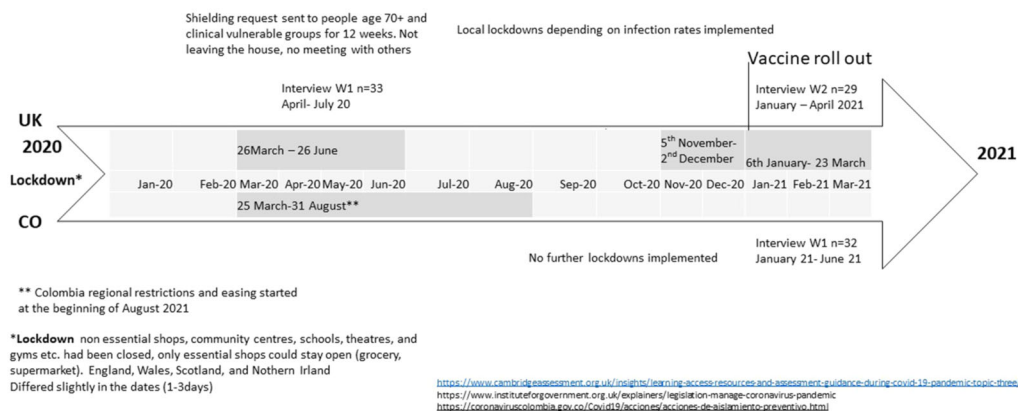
Shielding request sent to people age 70+ and clinical vulnerable groups for 12 weeks. Not leaving the house, no meeting with others

Local lockdowns depending on infection rates implemented

Vaccine roll out

Interview W1 n=33
April- July 20

Interview W2 n=29
January – April 2021

UK
2020

26March – 26 June

5th November-
2nd December

6th January- 23 March

2021

Lockdown*

Jan-20 Feb-20 Mar-20 Apr-20 May-20 Jun-20 Jul-20 Aug-20 Sep-20 Oct-20 Nov-20 Dec-20 Jan-21 Feb-21 Mar-21

25 March-31 August**

CO

Interview W1 n=32
January 21- June 21

No further lockdowns implemented

** Colombia regional restrictions and easing started at the beginning of August 2021

*Lockdown non essential shops, community centres, schools, theatres, and gyms etc. had been closed, only essential shops could stay open (grocery, supermarket). England, Wales, Scotland, and Northern Irland Differed slightly in the dates (1-3days)

https://www.cambridgeassessment.org.uk/insights/learning-access-resources-and-assessment-guidance-during-covid-19-pandemic-topic-three
https://www.instituteforgovernment.org.uk/explainers/legislation-manage-coronavirus-pandemic
https://coronaviruscolombia.gov.co/Covid19/acciones/acciones-de-aislamiento-preventivo.html